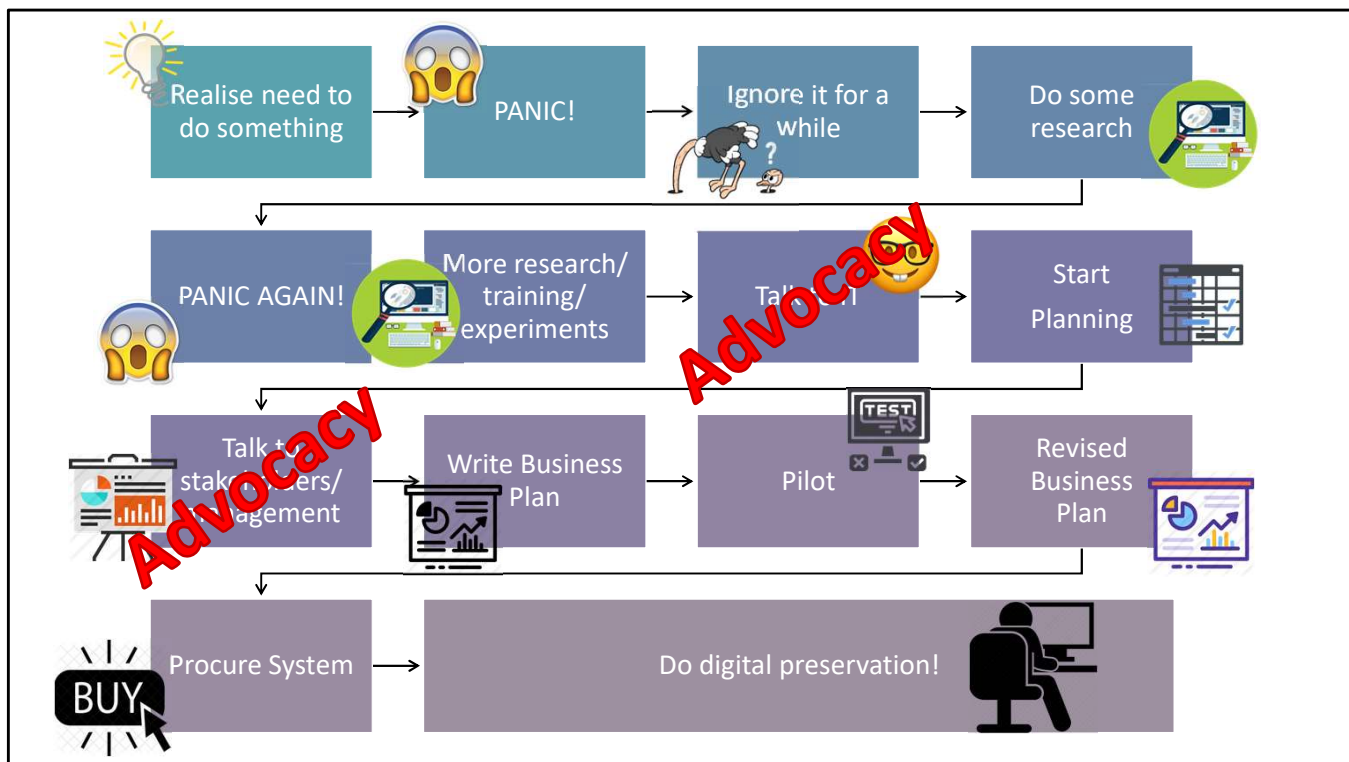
Realise need to do something

PANIC!

Ignore it for a while

?

Do some research

PANIC AGAIN!

More research/ training/ experiments

Talk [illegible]

Advocacy

Start Planning

Talk to stake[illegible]ders/ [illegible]agement

Advocacy

Write Business Plan

TEST

Pilot

Revised Business Plan

BUY

Procure System

Do digital preservation!